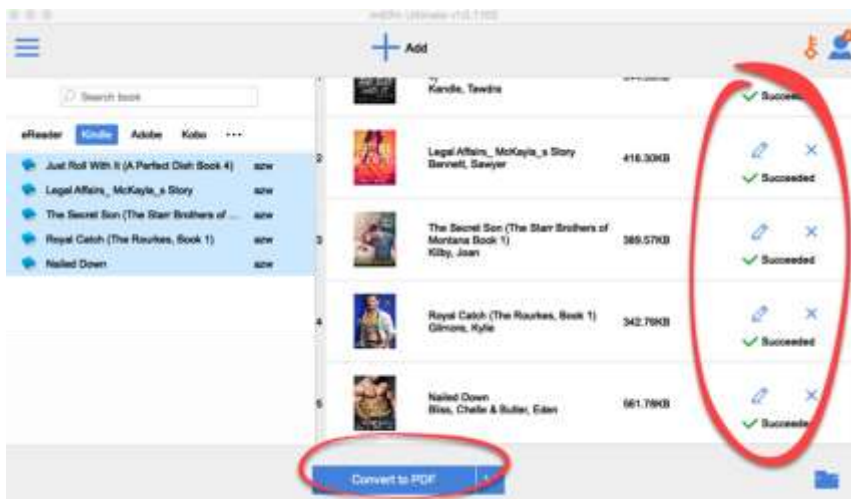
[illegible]

Add

Search book

eReader Kindle Adobe Kobo ···

Just Roll With It (A Perfect Dish Book 4) azw
Legal Affairs_ McKayla_s Story azw
The Secret Son (The Starr Brothers of ... azw
Royal Catch (The Rourkes, Book 1) azw
Nailed Down azw

Kandle, Tawdra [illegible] Succeeded

2 Legal Affairs_ McKayla_s Story Bennett, Sawyer 416.30KB Succeeded

3 The Secret Son (The Starr Brothers of Montana Book 1) Kilby, Joan 389.57KB Succeeded

4 Royal Catch (The Rourkes, Book 1) Gilmore, Kylie 342.76KB Succeeded

5 Nailed Down Bliss, Chelle & Butler, Eden 561.78KB Succeeded

Convert to PDF